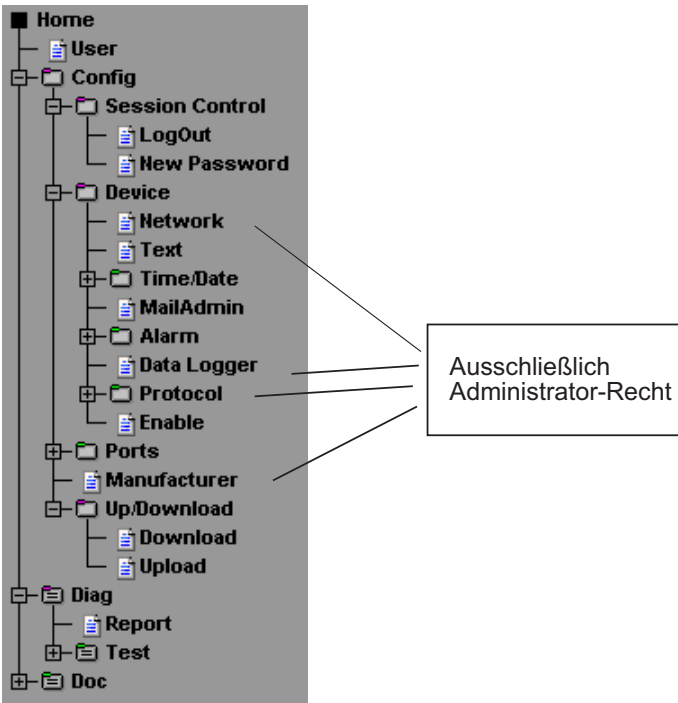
Home
User
Config
Session Control
LogOut
New Password
Device
Network
Text
Time/Date
MailAdmin
Alarm
Data Logger
Protocol
Enable
Ports
Manufacturer
Up/Download
Download
Upload
Diag
Report
Test
Doc

Ausschließlich Administrator-Recht